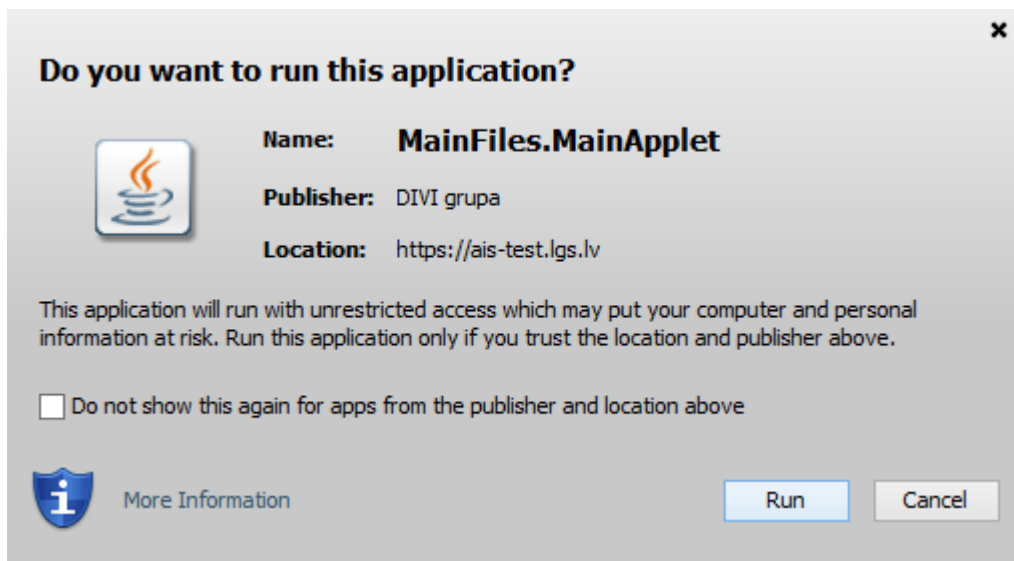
×

Do you want to run this application?

Name: MainFiles.MainApplet

Publisher: DIVI grupa

Location: https://ais-test.lgs.lv

This application will run with unrestricted access which may put your computer and personal information at risk. Run this application only if you trust the location and publisher above.

Do not show this again for apps from the publisher and location above

More Information

Run

Cancel